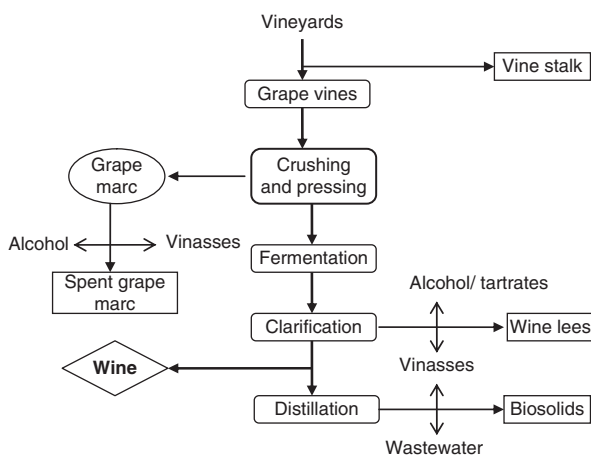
Vineyards

Vine stalk

Grape vines

Grape marc

Crushing and pressing

Alcohol

Vinasses

Spent grape marc

Fermentation

Alcohol/ tartrates

Clarification

Wine lees

Wine

Vinasses

Distillation

Biosolids

Wastewater